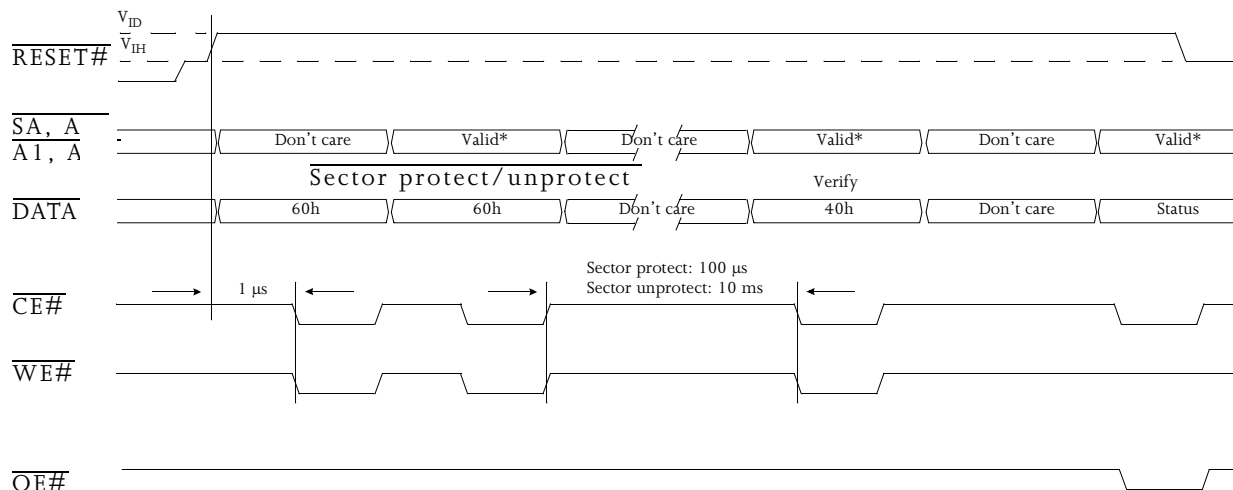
$V_{ID}$
$V_{IH}$
$\overline{RESET\#}$

$\overline{SA, A}$
$\overline{A1, A}$

Don't care
Valid*
Don't care
Valid*
Don't care
Valid*

$\overline{\text{Sector protect/unprotect}}$

Verify

$\overline{DATA}$

60h
60h
Don't care
40h
Don't care
Status

Sector protect: 100 μs
Sector unprotect: 10 ms

$\overline{CE\#}$
1 μs

$\overline{WE\#}$

$\overline{OE\#}$